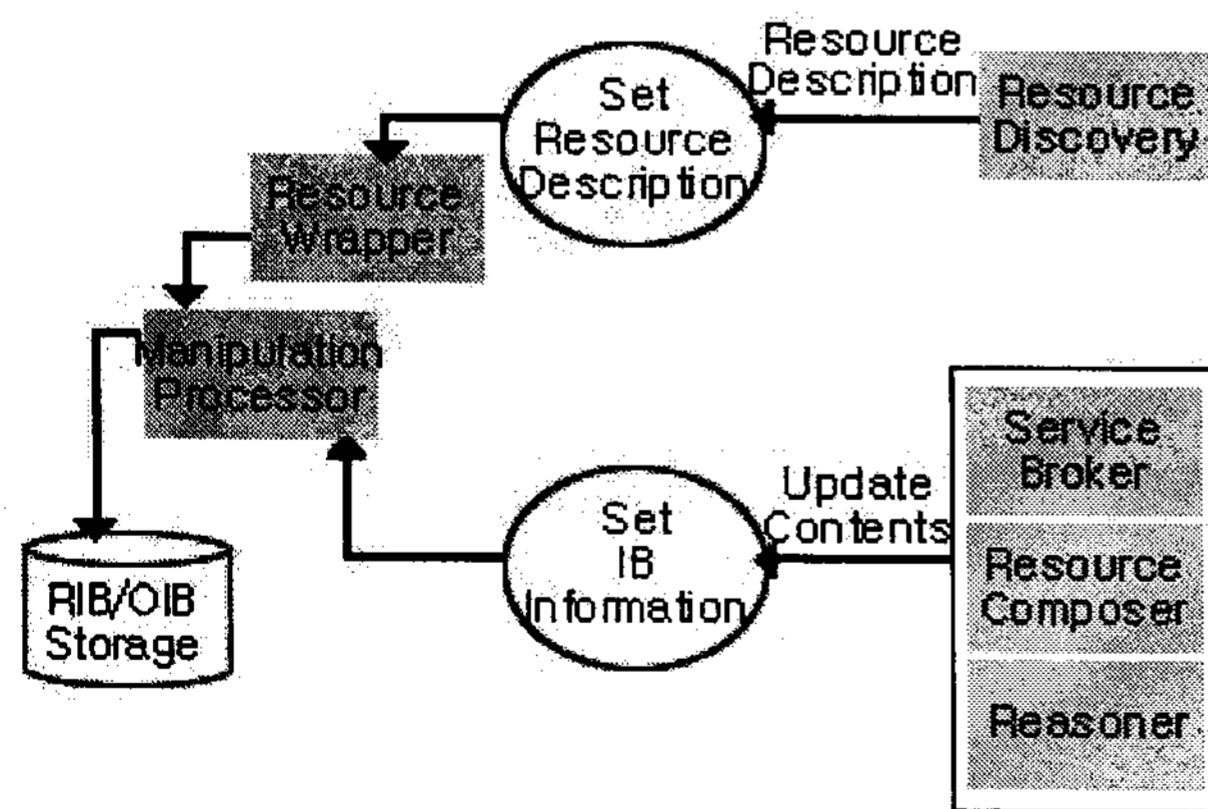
Resource Description

Resource Discovery

Set Resource Description

Resource Wrapper

Manipulation Processor

RIB/OIB Storage

Set IB Information

Update Contents

Service Broker

Resource Composer

Reasoner